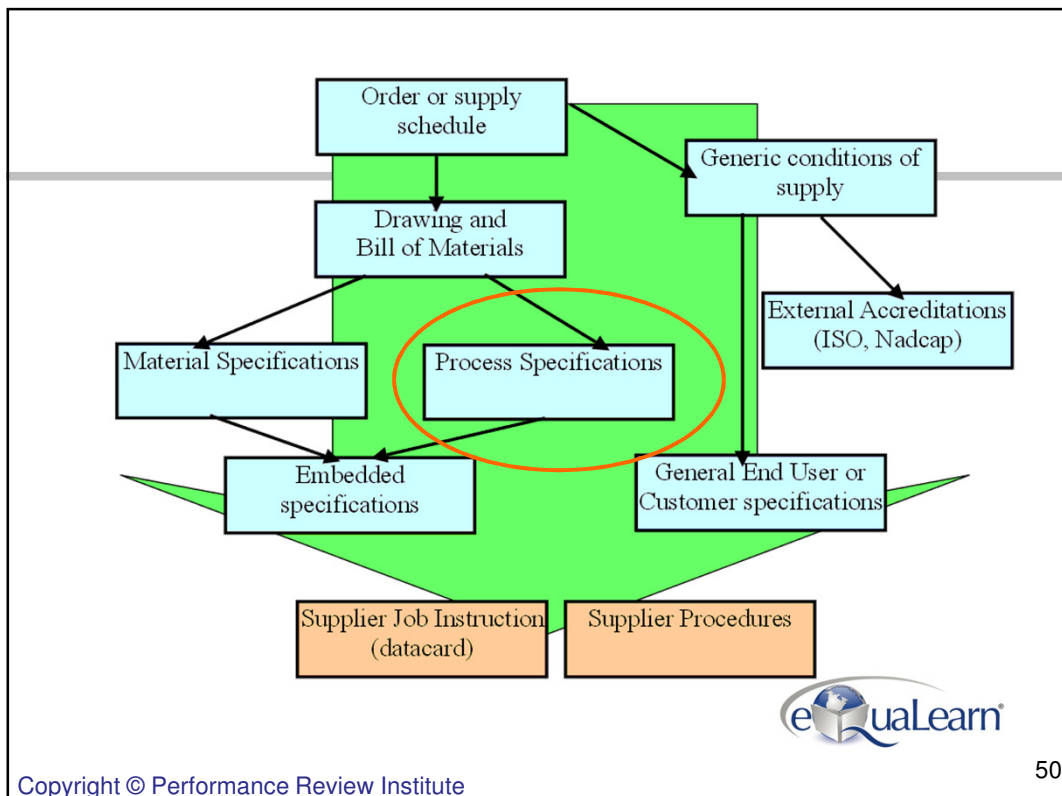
Order or supply schedule

Generic conditions of supply

Drawing and Bill of Materials

External Accreditations (ISO, Nadcap)

Material Specifications

Process Specifications

Embedded specifications

General End User or Customer specifications

Supplier Job Instruction (datacard)

Supplier Procedures

eQuaLearn®

Copyright © Performance Review Institute

50